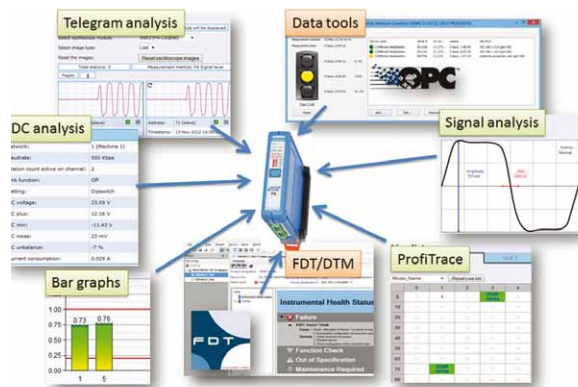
Telegram analysis

Select oscilloscope module:

Select image type:

Reset the images:

Reset oscilloscope images

Total stations: 2

Measurement method: FS Signal level

Address: 71 (slave)

Timestamp: 19 Nov 2012 14:

Data tools

OPC

Signal analysis

DC analysis

Network: 1 (Machine 1)

Baudrate: 500 Kbps

Station count active on channel: 2

Function: Off

Setting: Dipswitch

DC voltage: 23.59 V

DC plus: 12.36 V

DC min: -11.42 V

DC noise: 23 mV

DC unbalance: -7 %

Current consumption: 0.029 A

Bar graphs

0.73

0.76

1.00

0.80

0.60

0.40

0.20

0.00

1

5

FDT/DTM

Instrumental Health Status

Failure

Function Check

Out of Specification

Maintenance Required

FDT

ProfiTrace

Reset Live list